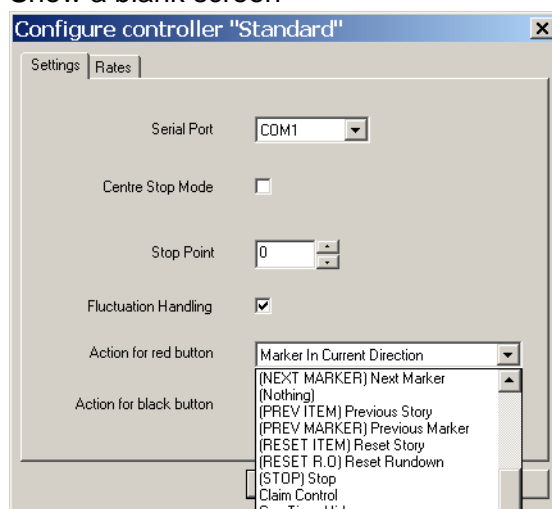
Show a blank screen

Configure controller "Standard"

Settings | Rates

Serial Port COM1

Centre Stop Mode

Stop Point 0

Fluctuation Handling

Action for red button Marker In Current Direction

Action for black button

(NEXT MARKER) Next Marker
(Nothing)
(PREV ITEM) Previous Story
(PREV MARKER) Previous Marker
(RESET ITEM) Reset Story
(RESET R.O) Reset Rundown
(STOP) Stop
Claim Control
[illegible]